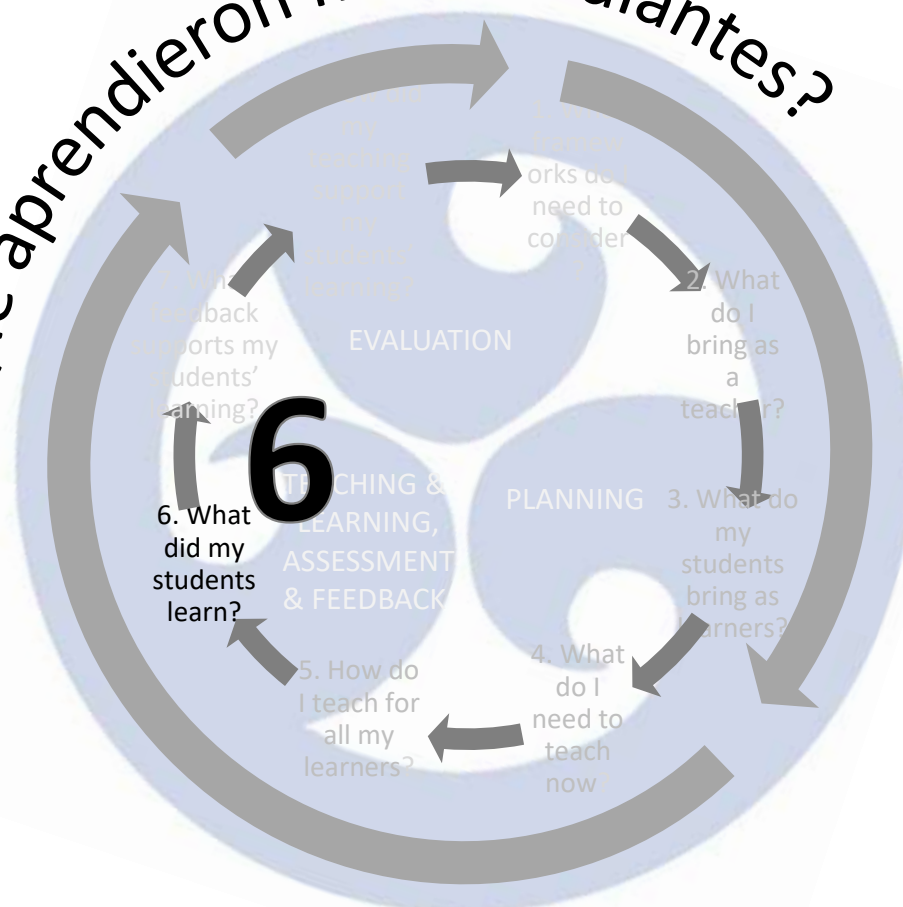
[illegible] aprendieron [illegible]diantes?

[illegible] my teaching support my students' learning?

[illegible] orks do I need to consider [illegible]

2. What do I bring as a teacher?

EVALUATION

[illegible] What feedback supports my students' learning?

6

TEACHING & LEARNING, ASSESSMENT & FEEDBACK

PLANNING

3. What do my students bring as learners?

6. What did my students learn?

5. How do I teach for all my learners?

4. What do I need to teach now